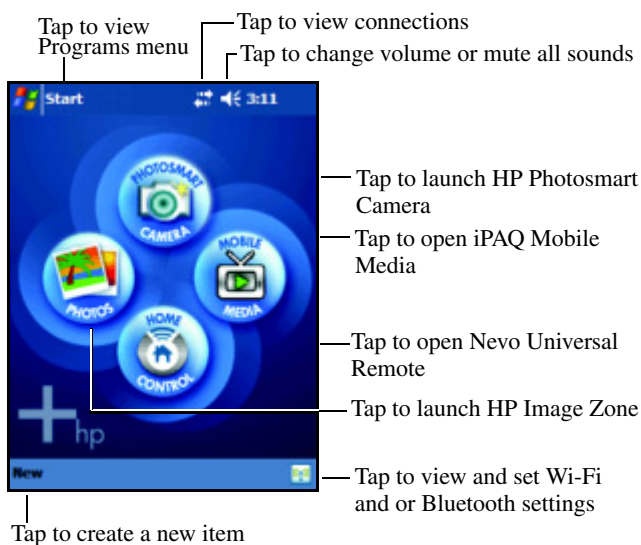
Tap to view Programs menu

Tap to view connections

Tap to change volume or mute all sounds

Start

3:11

PHOTOSMART

CAMERA

MOBILE

MEDIA

PHOTOS

HOME

CONTROL

hp

New

Tap to launch HP Photosmart Camera

Tap to open iPAQ Mobile Media

Tap to open Nevo Universal Remote

Tap to launch HP Image Zone

Tap to view and set Wi-Fi and or Bluetooth settings

Tap to create a new item